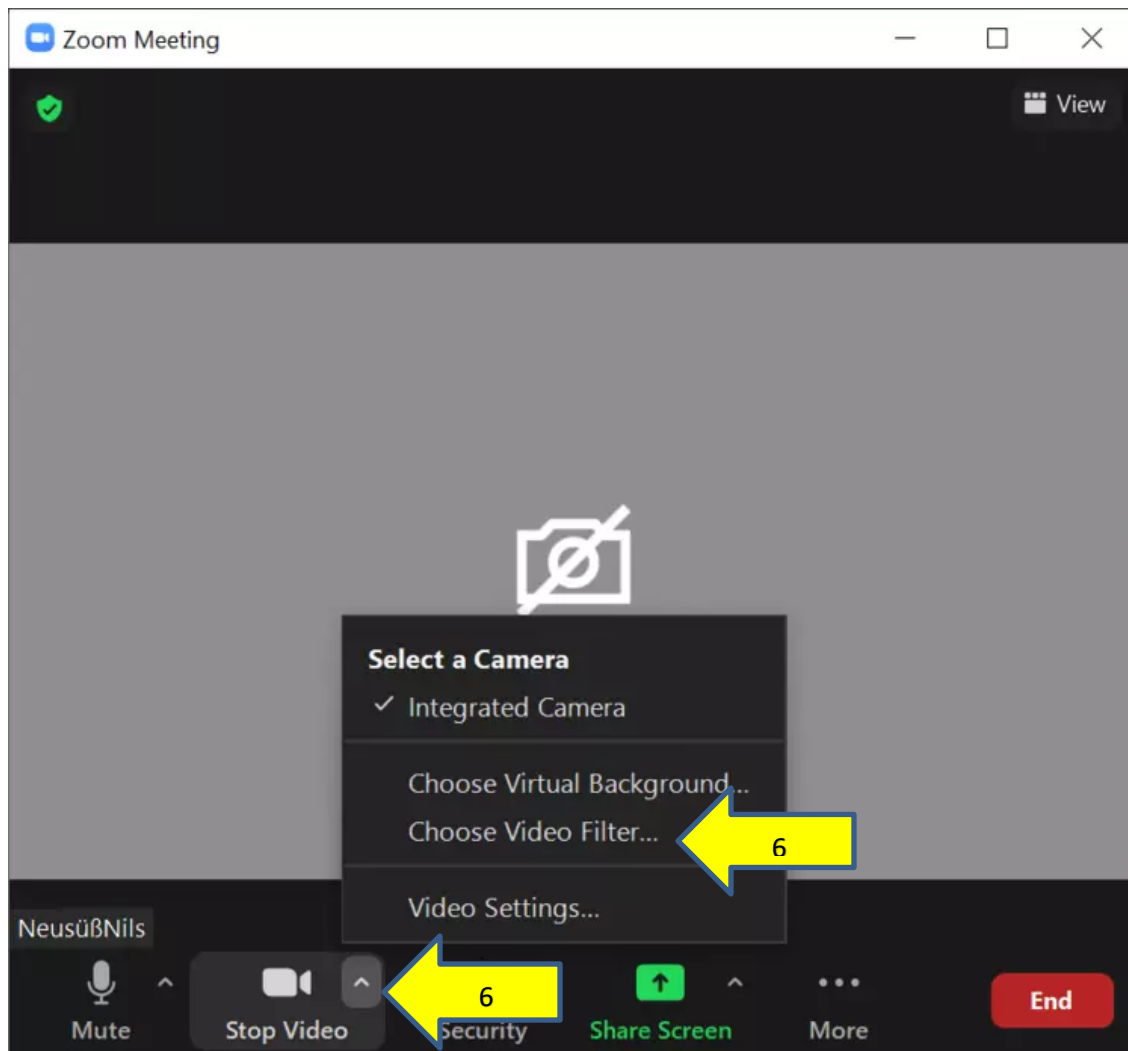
Zoom Meeting

View

Select a Camera

✓ Integrated Camera

Choose Virtual Background...

Choose Video Filter...

6

Video Settings...

NeusüßNils

Mute

Stop Video

6

Security

Share Screen

More

End